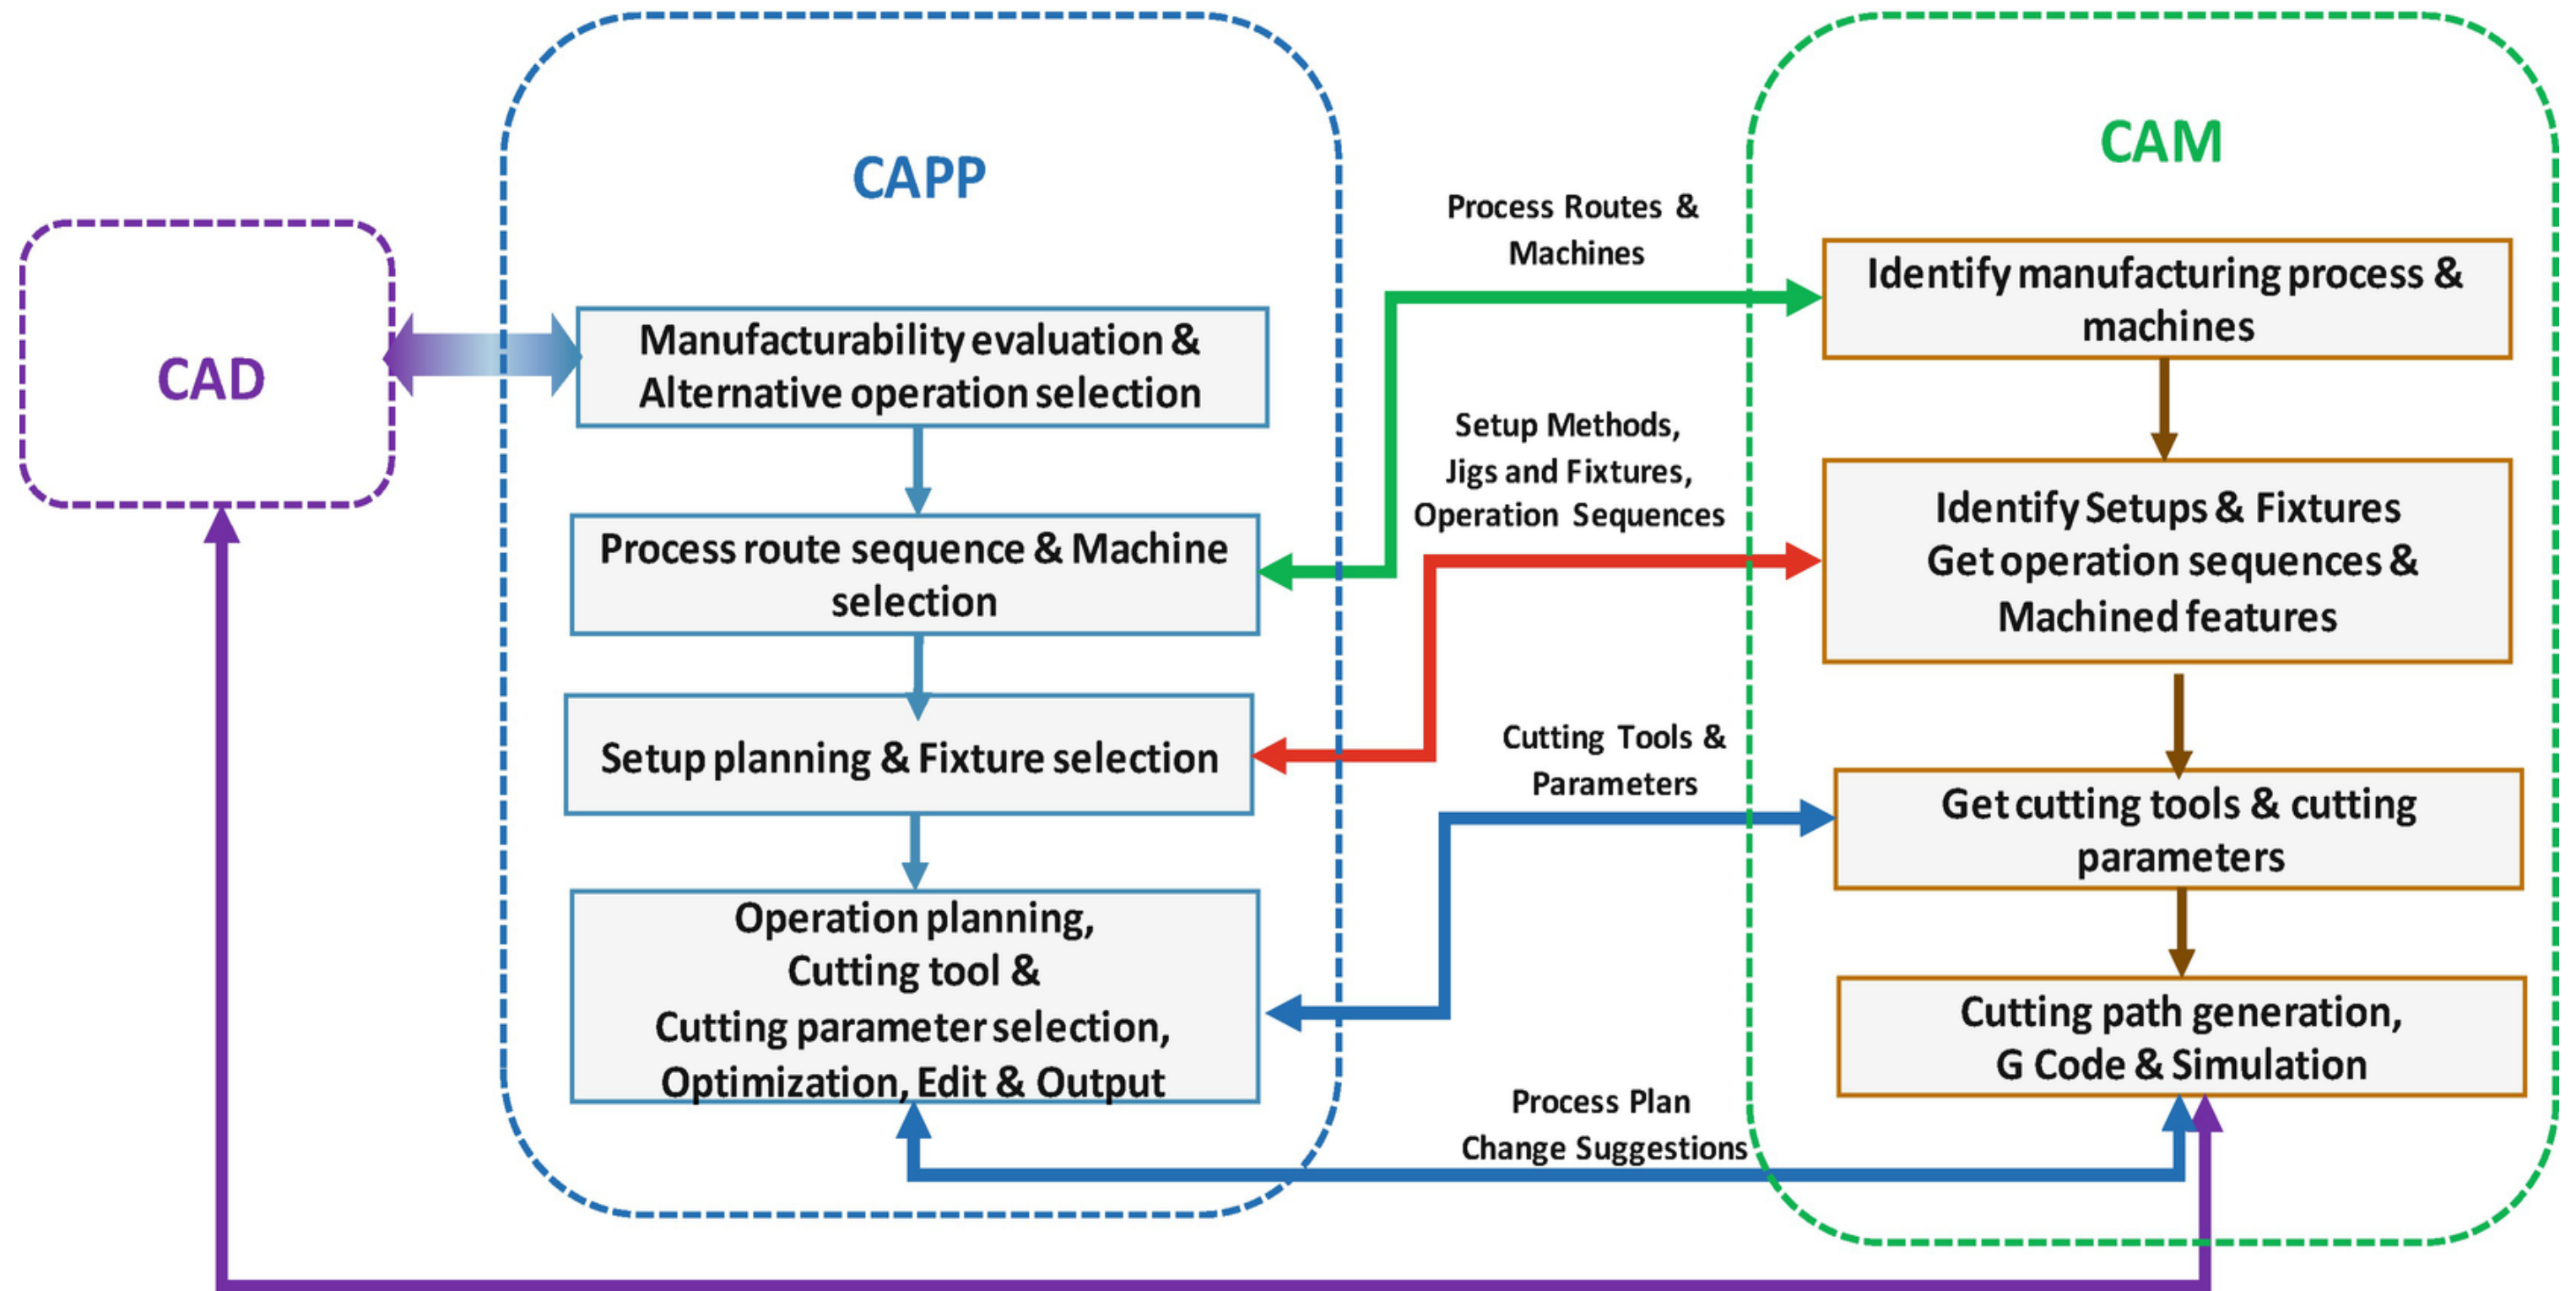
CAD

CAPP

Manufacturability evaluation & Alternative operation selection

Process route sequence & Machine selection

Setup planning & Fixture selection

Operation planning, Cutting tool & Cutting parameter selection, Optimization, Edit & Output

Process Routes & Machines

Setup Methods, Jigs and Fixtures, Operation Sequences

Cutting Tools & Parameters

Process Plan Change Suggestions

CAM

Identify manufacturing process & machines

Identify Setups & Fixtures Get operation sequences & Machined features

Get cutting tools & cutting parameters

Cutting path generation, G Code & Simulation